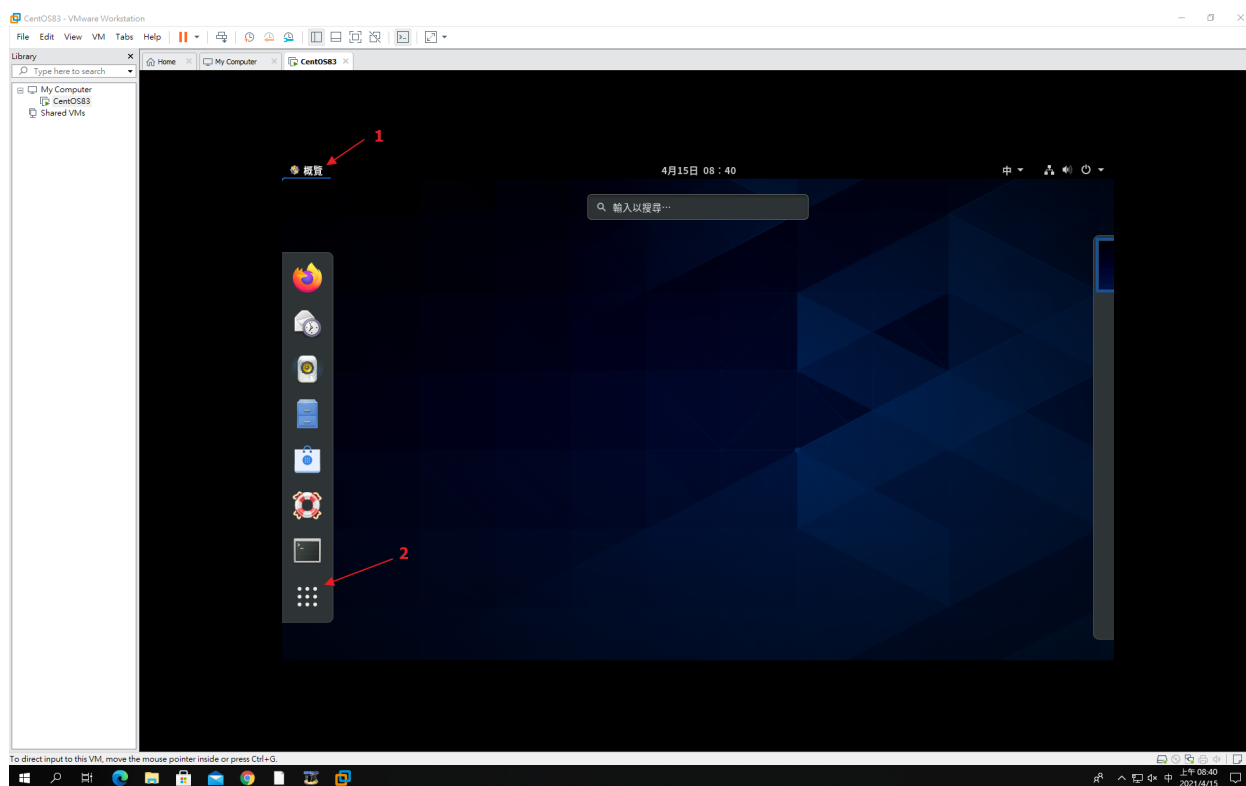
CentOS83 - VMware Workstation

File Edit View VM Tabs Help

Library
Type here to search
My Computer
CentOS83
Shared VMs

Home
My Computer
CentOS83

1
概覽
4月15日 08：40
中
輸入以搜尋⋯
2

To direct input to this VM, move the mouse pointer inside or press Ctrl+G.

中
上午 08:40
2021/4/15